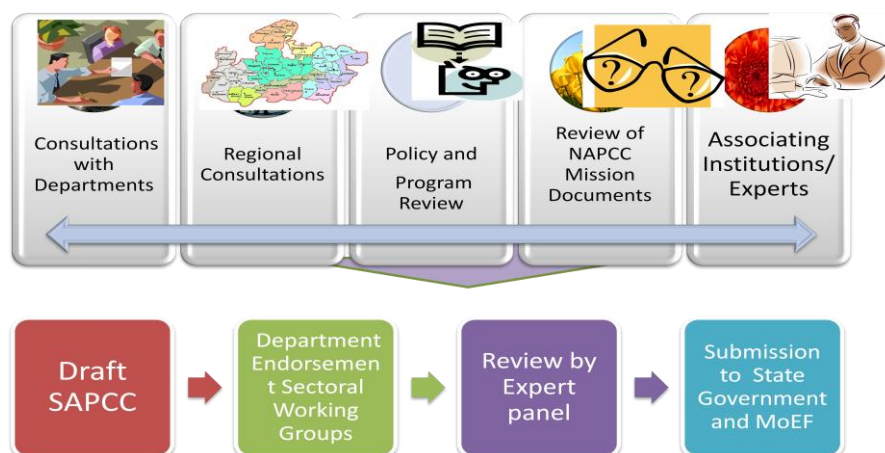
Consultations with Departments

Regional Consultations

Policy and Program Review

Review of NAPCC Mission Documents

Associating Institutions/ Experts

Draft SAPCC

Department Endorsemen t Sectoral Working Groups

Review by Expert panel

Submission to State Government and MoEF